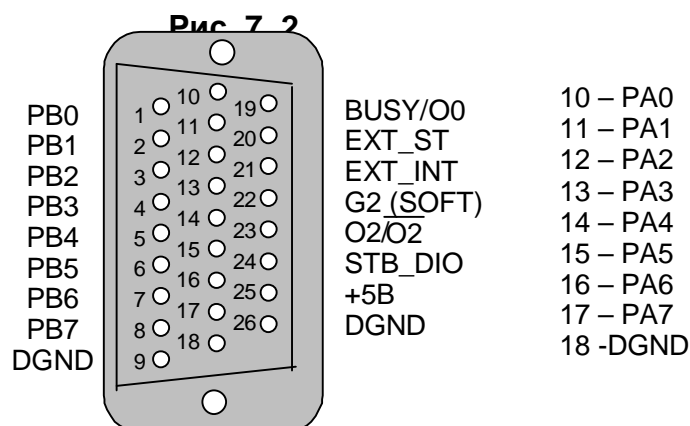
Рис. 7. 2

PB0
PB1
PB2
PB3
PB4
PB5
PB6
PB7
DGND

1 10 19
2 11 20
3 12 21
4 13 22
5 14 23
6 15 24
7 16 25
8 17 26
9 18

BUSY/O0
EXT_ST
EXT_INT
G2 (SOFT)
O2/O2
STB_DIO
+5B
DGND

10 – PA0
11 – PA1
12 – PA2
13 – PA3
14 – PA4
15 – PA5
16 – PA6
17 – PA7
18 -DGND